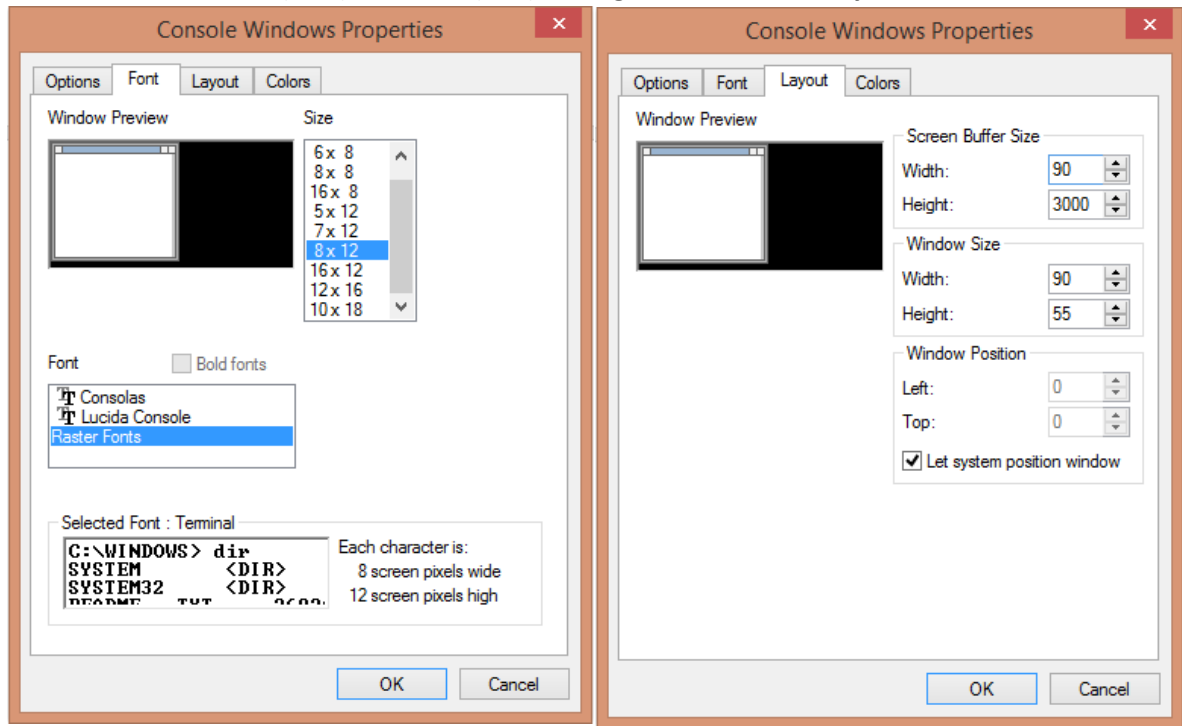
Console Windows Properties

Options Font Layout Colors

Window Preview

Size

6 x 8
8 x 8
16 x 8
5 x 12
7 x 12
8 x 12
16 x 12
12 x 16
10 x 18

Font

Bold fonts

Consolas
Lucida Console
Raster Fonts

Selected Font : Terminal

C:\WINDOWS> dir
SYSTEM <DIR>
SYSTEM32 <DIR>
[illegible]

Each character is:
8 screen pixels wide
12 screen pixels high

OK Cancel

Console Windows Properties

Options Font Layout Colors

Window Preview

Screen Buffer Size
Width: 90
Height: 3000

Window Size
Width: 90
Height: 55

Window Position
Left: 0
Top: 0

Let system position window

OK Cancel